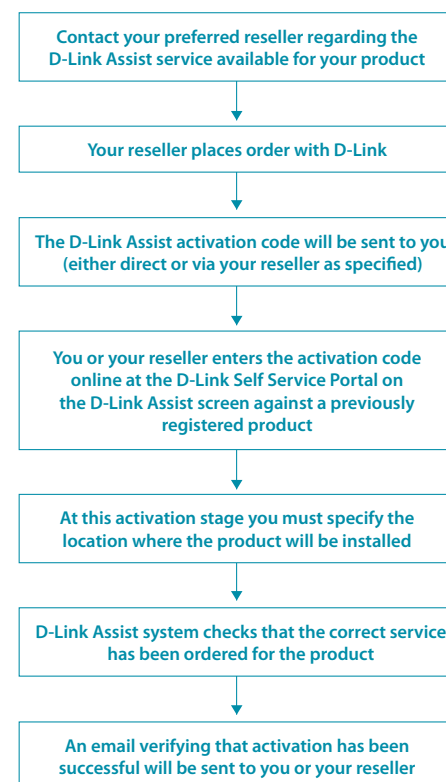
Contact your preferred reseller regarding the D-Link Assist service available for your product

Your reseller places order with D-Link

The D-Link Assist activation code will be sent to you (either direct or via your reseller as specified)

You or your reseller enters the activation code online at the D-Link Self Service Portal on the D-Link Assist screen against a previously registered product

At this activation stage you must specify the location where the product will be installed

D-Link Assist system checks that the correct service has been ordered for the product

An email verifying that activation has been successful will be sent to you or your reseller